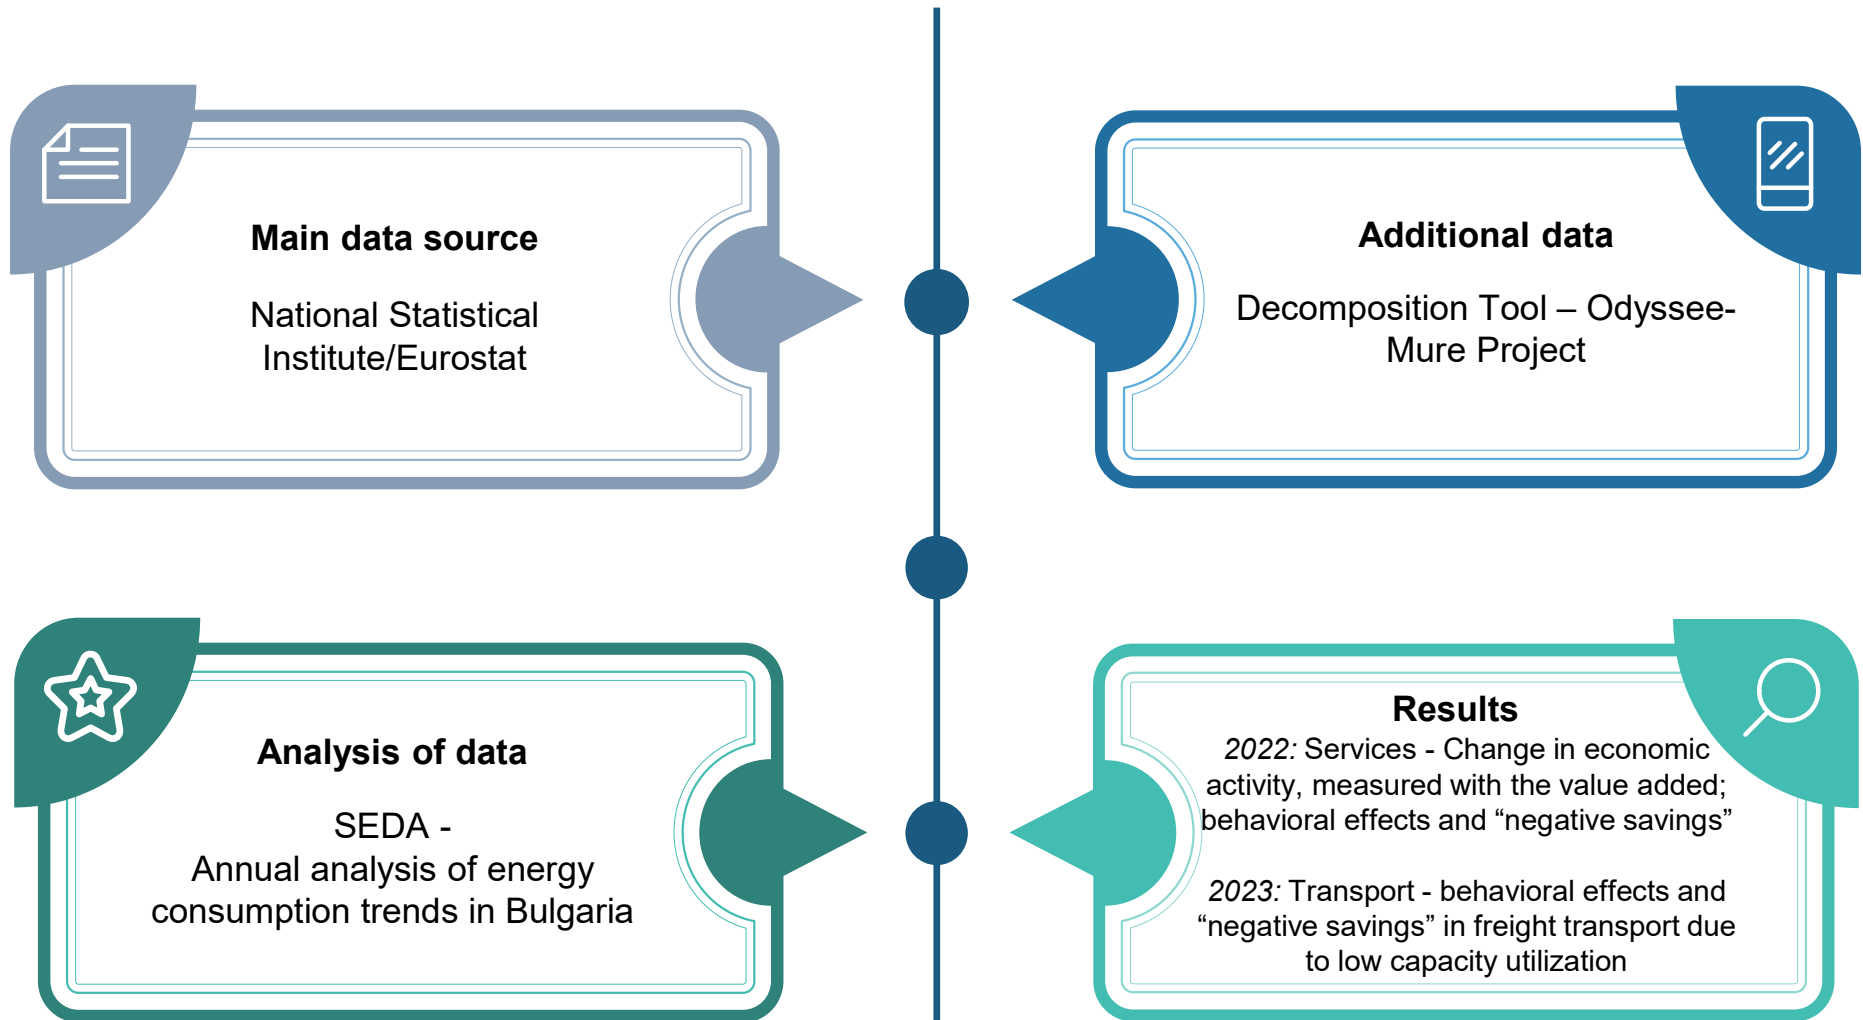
**Main data source**

National Statistical Institute/Eurostat

**Additional data**

Decomposition Tool – Odyssee-Mure Project

**Analysis of data**

SEDA -
Annual analysis of energy consumption trends in Bulgaria

**Results**

*2022:* Services - Change in economic activity, measured with the value added; behavioral effects and “negative savings”

*2023:* Transport - behavioral effects and “negative savings” in freight transport due to low capacity utilization